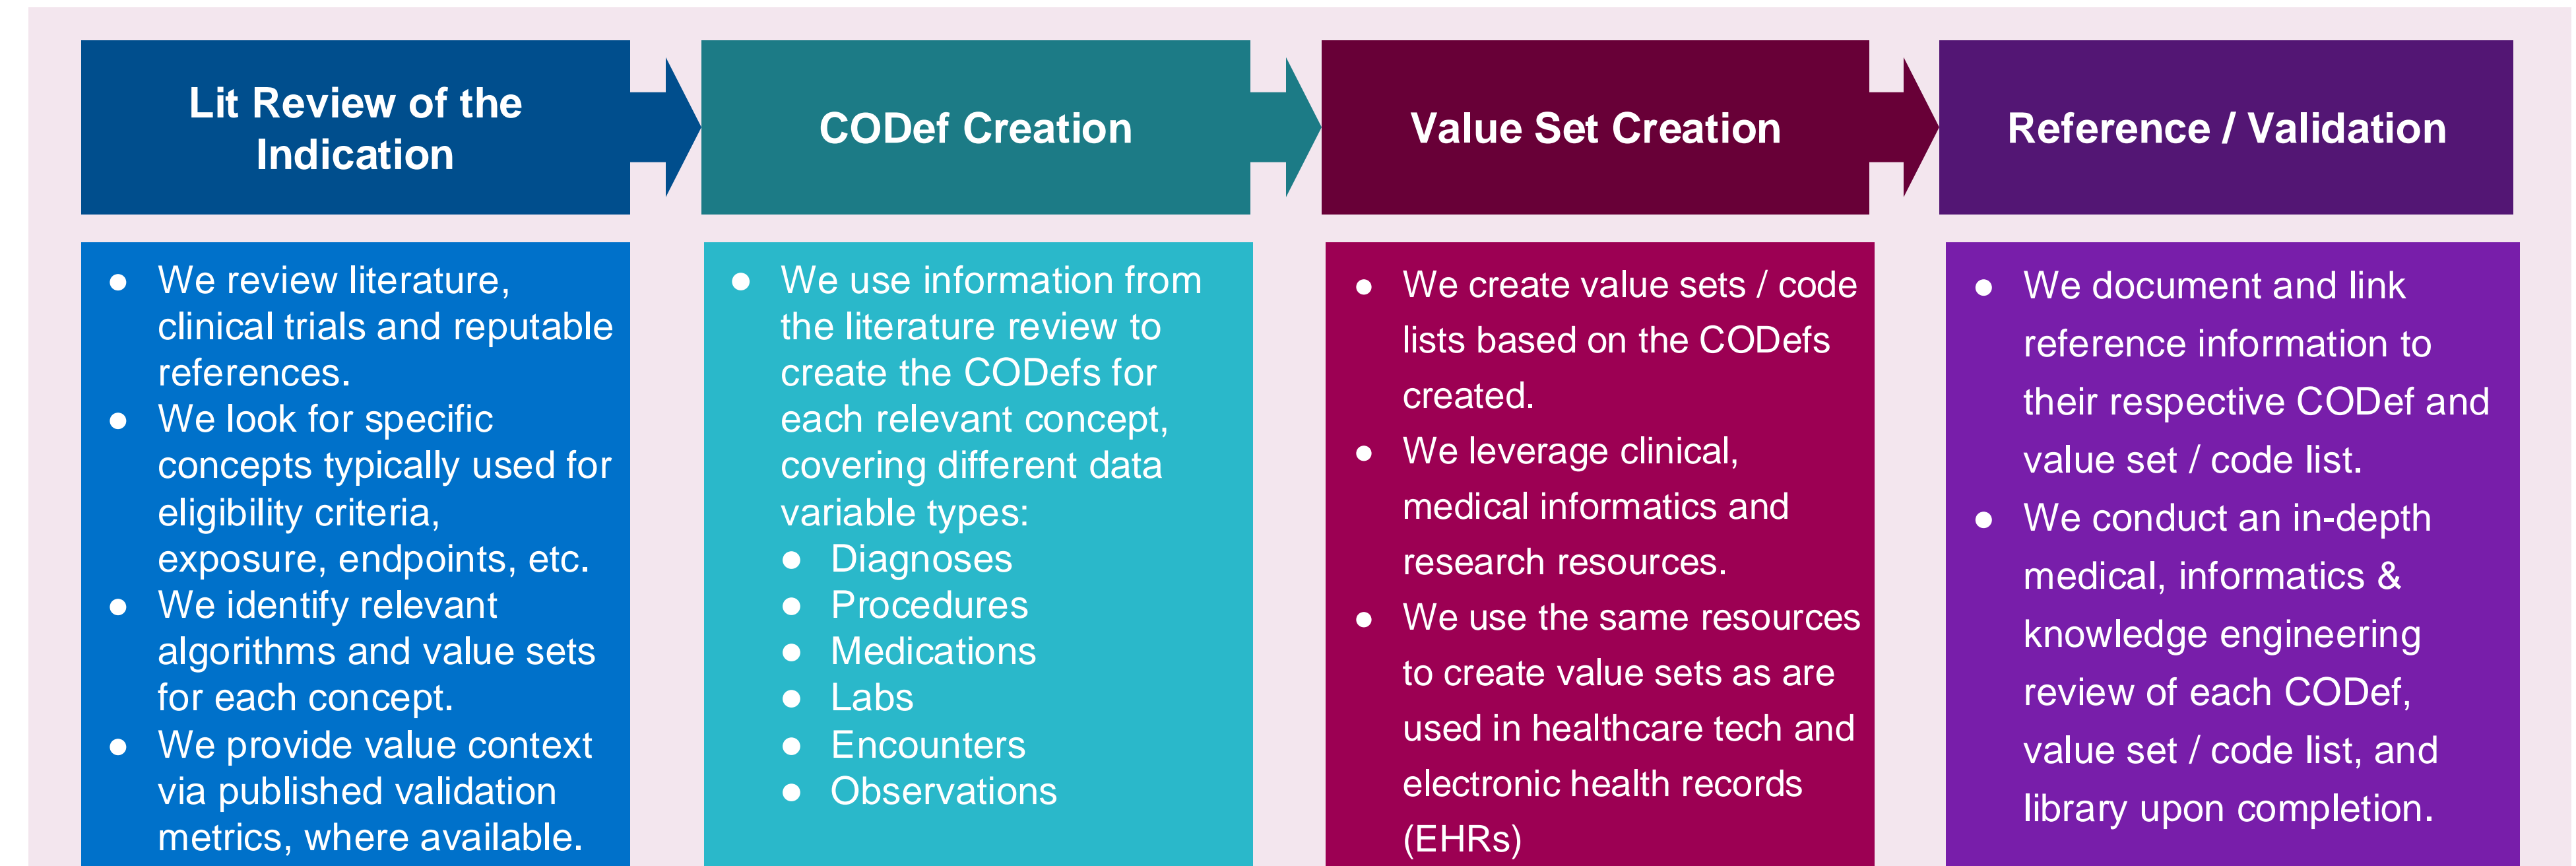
Lit Review of the Indication

- We review literature, clinical trials and reputable references.
- We look for specific concepts typically used for eligibility criteria, exposure, endpoints, etc.
- We identify relevant algorithms and value sets for each concept.
- We provide value context via published validation metrics, where available.

CODef Creation

- We use information from the literature review to create the CODefs for each relevant concept, covering different data variable types:
  - Diagnoses
  - Procedures
  - Medications
  - Labs
  - Encounters
  - Observations

Value Set Creation

- We create value sets / code lists based on the CODefs created.
- We leverage clinical, medical informatics and research resources.
- We use the same resources to create value sets as are used in healthcare tech and electronic health records (EHRs)

Reference / Validation

- We document and link reference information to their respective CODef and value set / code list.
- We conduct an in-depth medical, informatics & knowledge engineering review of each CODef, value set / code list, and library upon completion.